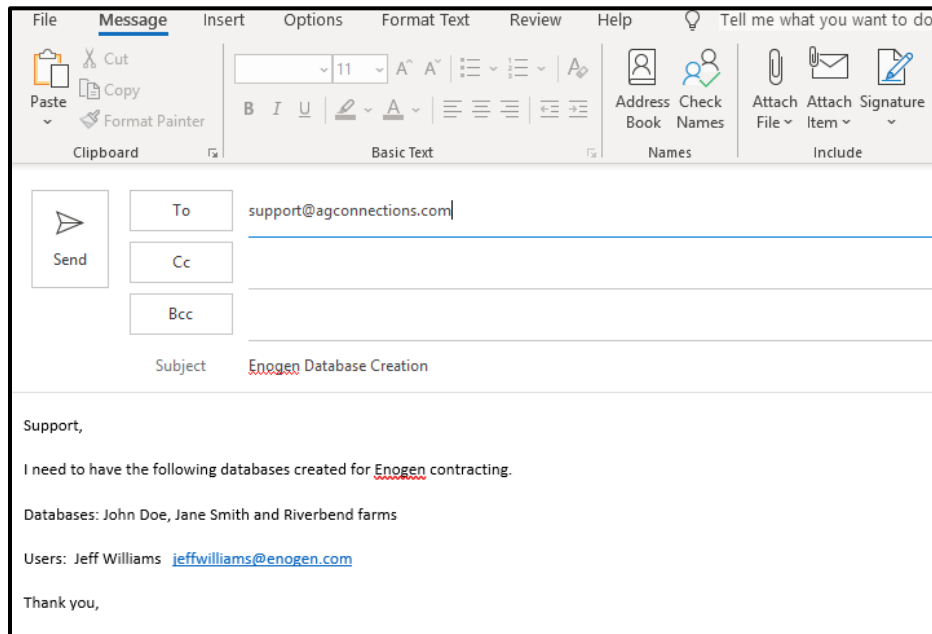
File Message Insert Options Format Text Review Help Tell me what you want to do

Paste
Cut
Copy
Format Painter
Clipboard

11
B I U
Basic Text

Address Book
Check Names
Names

Attach File
Attach Item
Signature
Include

Send
To support@agconnections.com
Cc
Bcc
Subject Enogen Database Creation

Support,

I need to have the following databases created for Enogen contracting.

Databases: John Doe, Jane Smith and Riverbend farms

Users: Jeff Williams jeffwilliams@enogen.com

Thank you,